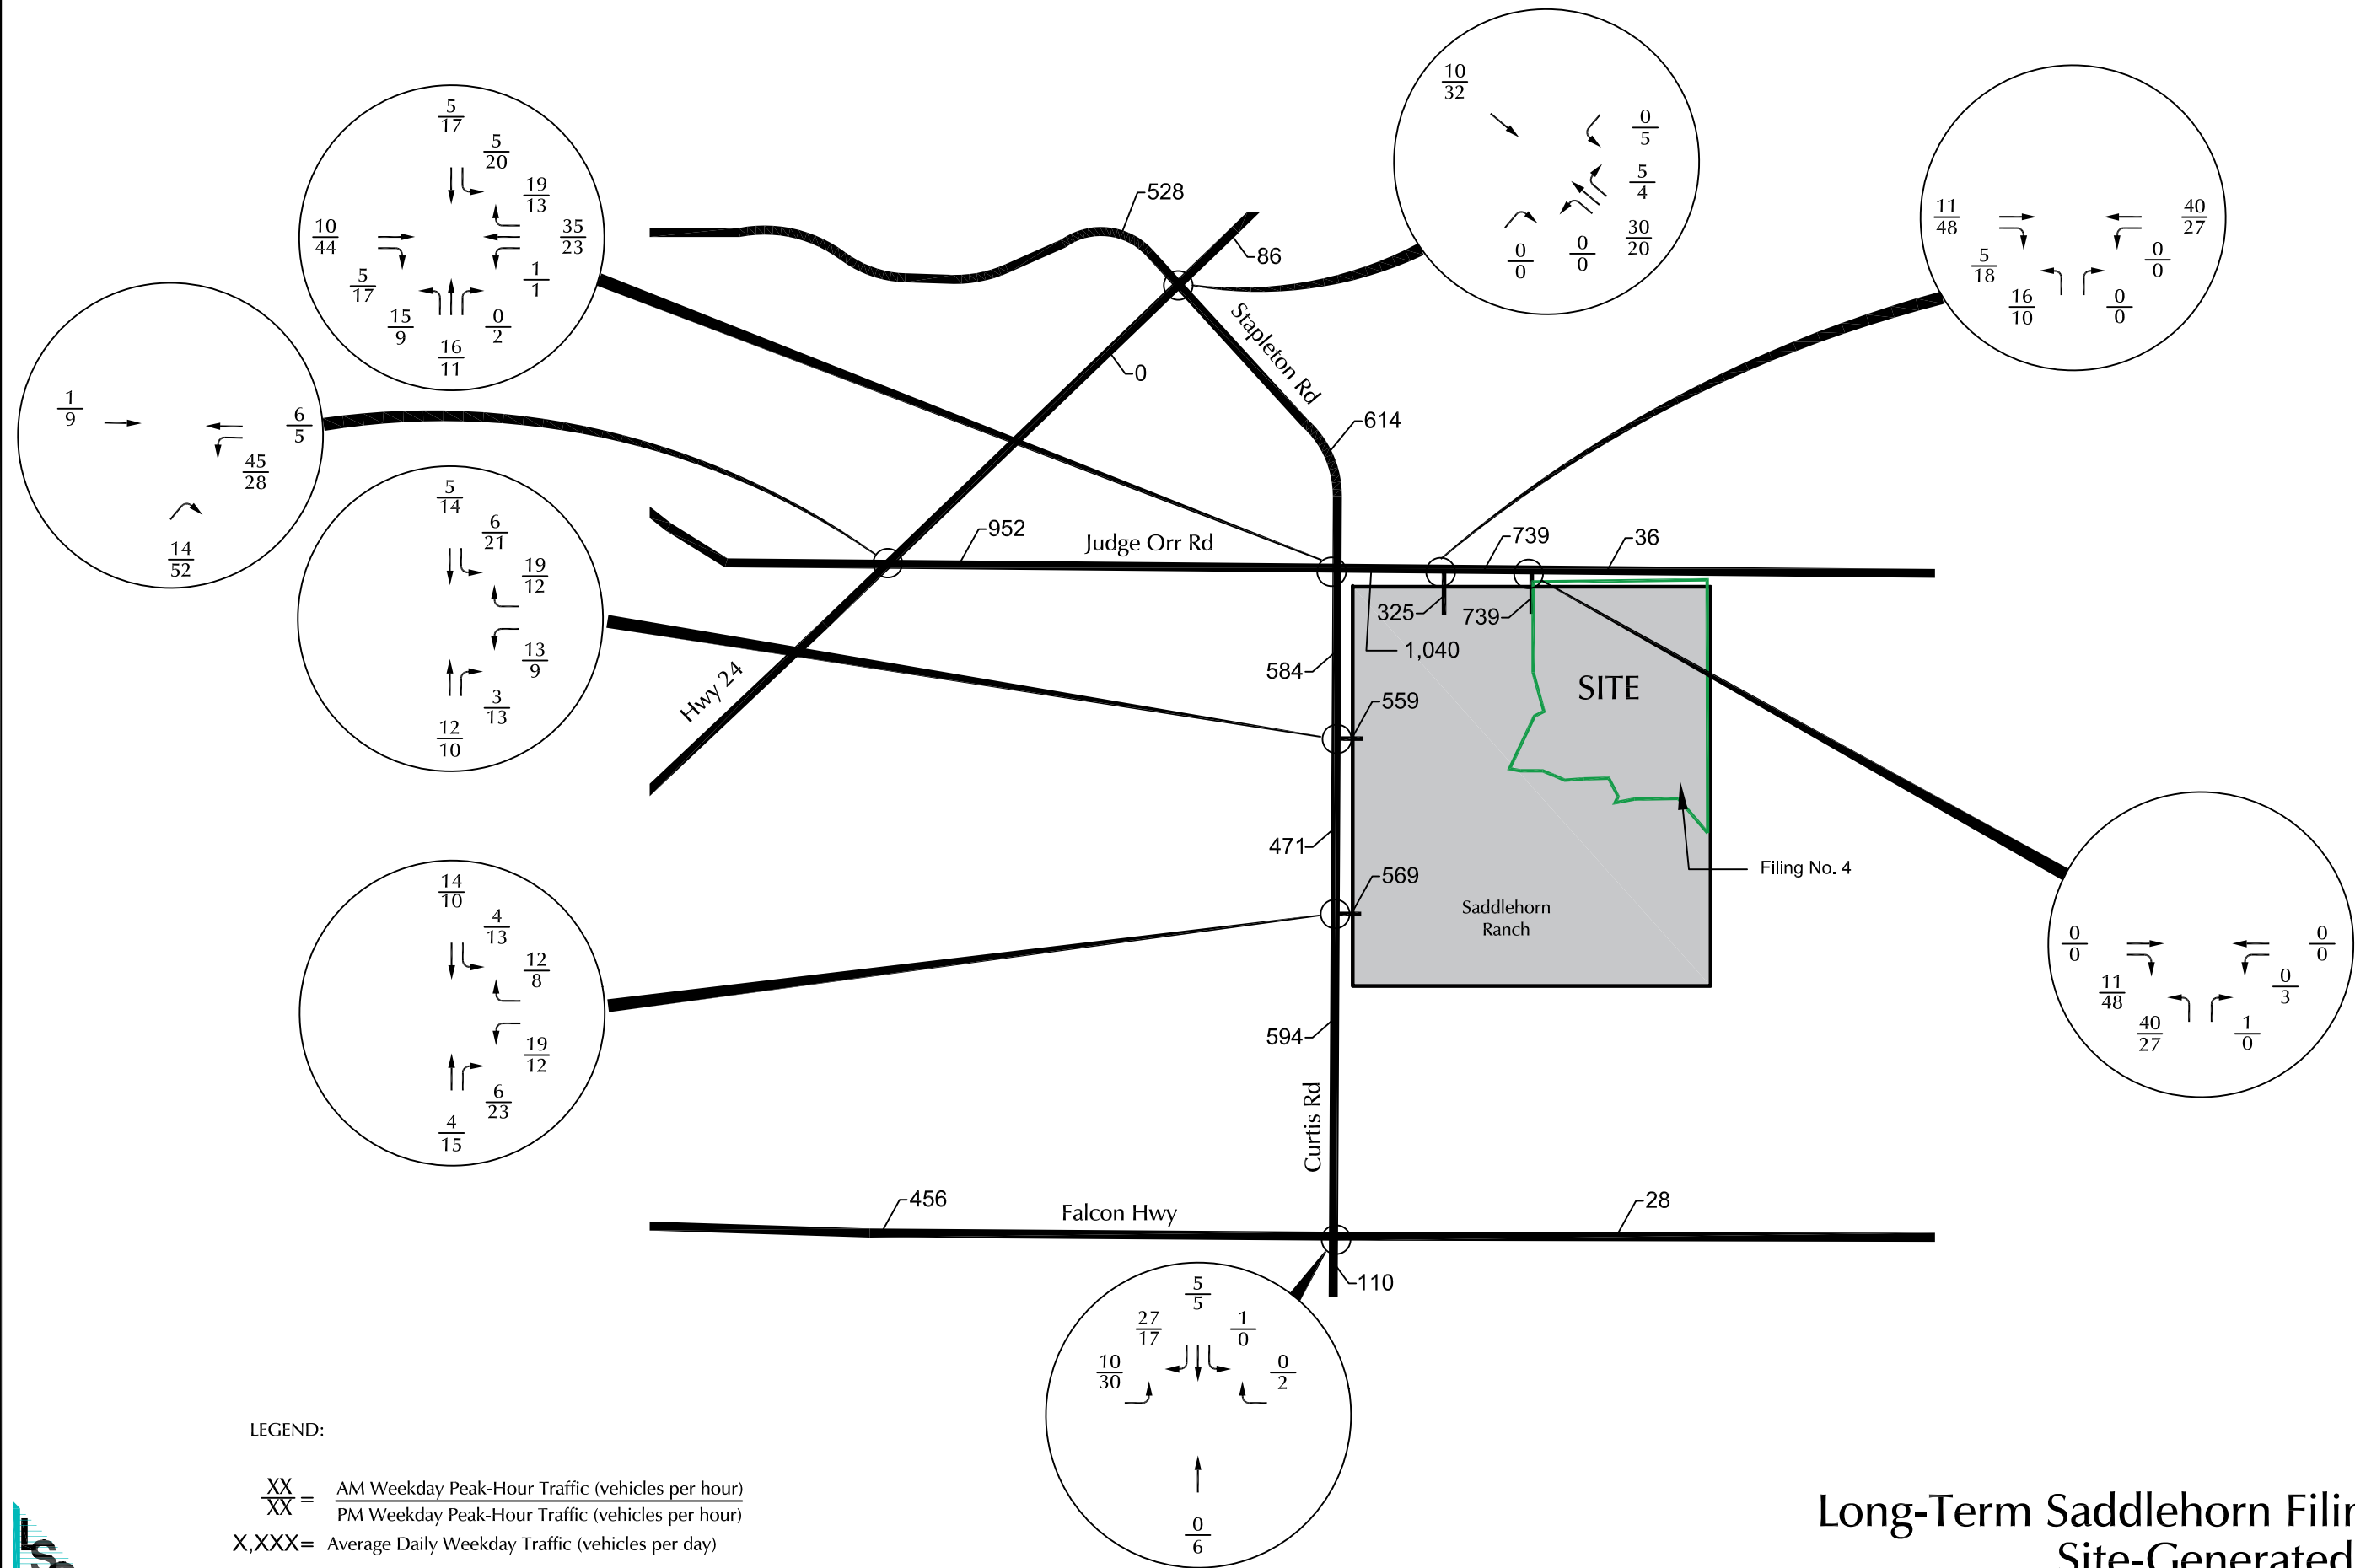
$\frac{5}{17}$ $\frac{5}{20}$ $\frac{19}{13}$ $\frac{10}{44}$ $\frac{35}{23}$ $\frac{5}{17}$ $\frac{1}{1}$ $\frac{15}{9}$ $\frac{0}{2}$ $\frac{16}{11}$

$\frac{10}{32}$ $\frac{0}{5}$ $\frac{5}{4}$ $\frac{30}{20}$ $\frac{0}{0}$ $\frac{0}{0}$

$\frac{11}{48}$ $\frac{40}{27}$ $\frac{5}{18}$ $\frac{0}{0}$ $\frac{16}{10}$ $\frac{0}{0}$

$\frac{1}{9}$ $\frac{6}{5}$ $\frac{45}{28}$ $\frac{14}{52}$

$\frac{5}{14}$ $\frac{6}{21}$ $\frac{19}{12}$ $\frac{13}{9}$ $\frac{3}{13}$ $\frac{12}{10}$

$\frac{14}{10}$ $\frac{4}{13}$ $\frac{12}{8}$ $\frac{19}{12}$ $\frac{6}{23}$ $\frac{4}{15}$

$\frac{0}{0}$ $\frac{0}{0}$ $\frac{11}{48}$ $\frac{0}{3}$ $\frac{40}{27}$ $\frac{1}{0}$

$\frac{5}{5}$ $\frac{27}{17}$ $\frac{1}{0}$ $\frac{10}{30}$ $\frac{0}{2}$ $\frac{0}{6}$

528
86
0
Stapleton Rd
614
952
Judge Orr Rd
739
36
325
739
1,040
584
559
SITE
Hwy 24
471
569
Saddlehorn Ranch
Filing No. 4
594
Curtis Rd
456
Falcon Hwy
28
110

LEGEND:

$\frac{XX}{XX}$ = AM Weekday Peak-Hour Traffic (vehicles per hour)
PM Weekday Peak-Hour Traffic (vehicles per hour)
X,XXX= Average Daily Weekday Traffic (vehicles per day)

Long-Term Saddlehorn Fili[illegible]
Site-Generated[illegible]